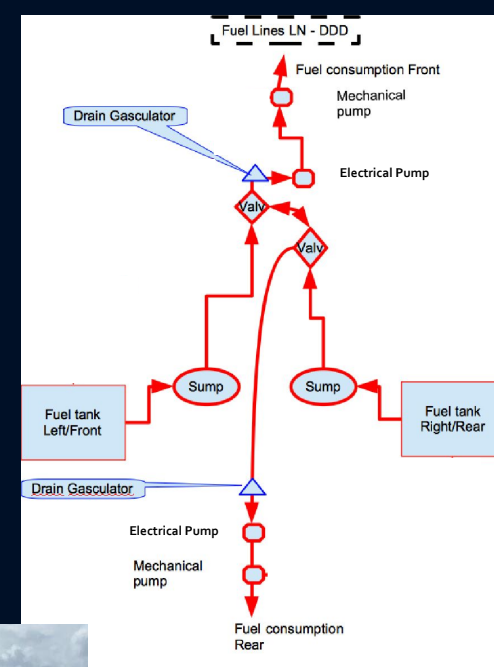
Fuel Lines LN - DDD

Fuel consumption Front

Mechanical pump

Drain Gasculator

Electrical Pump

Valv

Valv

Sump

Sump

Fuel tank Left/Front

Fuel tank Right/Rear

Drain Gasculator

Electrical Pump

Mechanical pump

Fuel consumption Rear